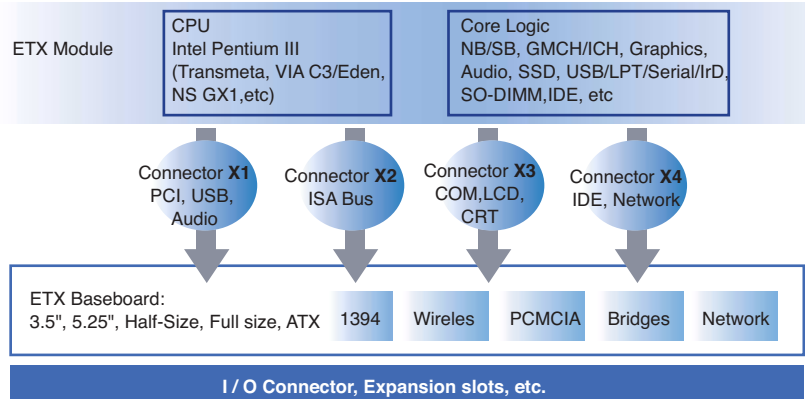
ETX Module

CPU
Intel Pentium III
(Transmeta, VIA C3/Eden,
NS GX1,etc)

Core Logic
NB/SB, GMCH/ICH, Graphics,
Audio, SSD, USB/LPT/Serial/IrD,
SO-DIMM,IDE, etc

Connector **X1**
PCI, USB,
Audio

Connector **X2**
ISA Bus

Connector **X3**
COM,LCD,
CRT

Connector **X4**
IDE, Network

ETX Baseboard:
3.5", 5.25", Half-Size, Full size, ATX

1394

Wireles

PCMCIA

Bridges

Network

I / O Connector, Expansion slots, etc.